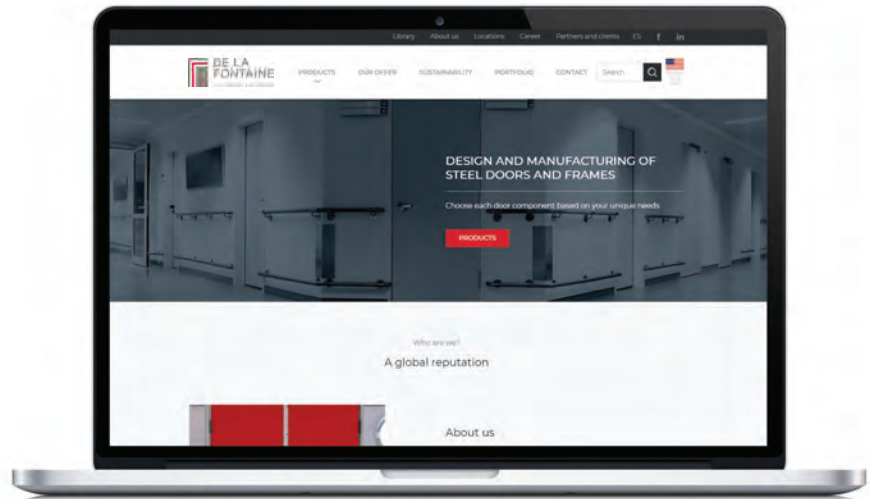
Library About us Locations Career Partners and clients ES f in

DE LA FONTAINE

PRODUCTS OUR OFFER SUSTAINABILITY PORTFOLIO CONTACT Search

DESIGN AND MANUFACTURING OF STEEL DOORS AND FRAMES

Choose each door component based on your unique needs

PRODUCTS

Who are we?

A global reputation

About us